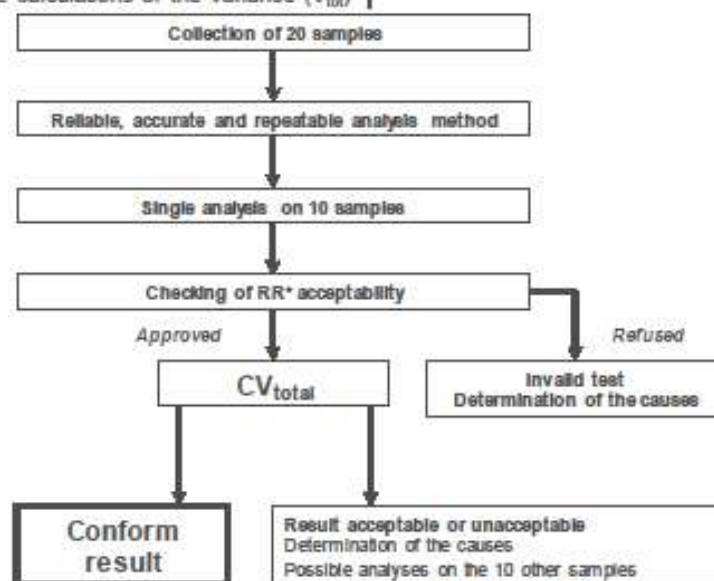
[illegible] calculations of the variance ($V_{tot}$) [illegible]

Collection of 20 samples

Reliable, accurate and repeatable analysis method

Single analysis on 10 samples

Checking of RR* acceptability

Approved

Refused

$CV_{total}$

Invalid test
Determination of the causes

Conform result

Result acceptable or unacceptable
Determination of the causes
Possible analyses on the 10 other samples